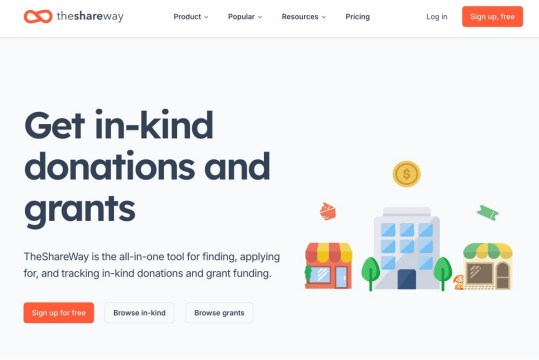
theshareway

Product ⌄ Popular ⌄ Resources ⌄ Pricing Log in Sign up, free

Get in-kind donations and grants

TheShareWay is the all-in-one tool for finding, applying for, and tracking in-kind donations and grant funding.

Sign up for free Browse in-kind Browse grants